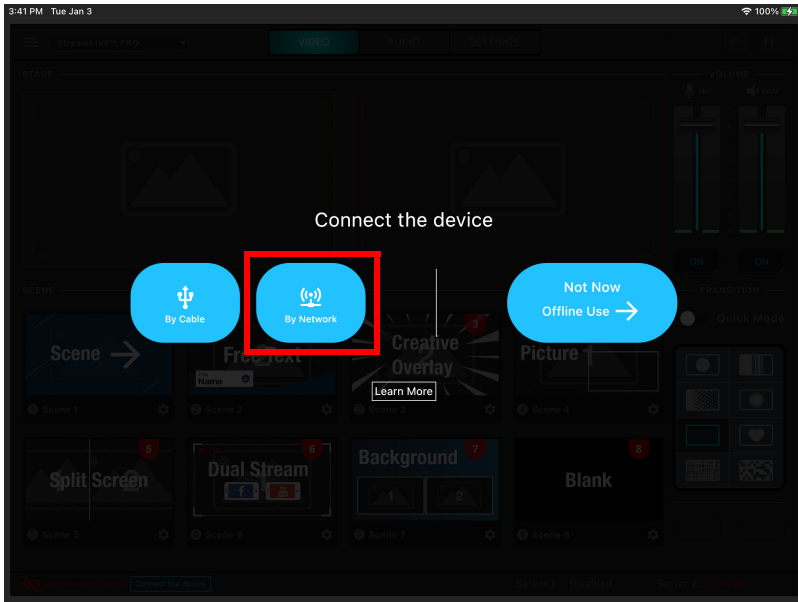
3:41 PM Tue Jan 3
100%

StreamLINK™ PRO
VIDEO
AUDIO
SETTINGS

STAGE
VOLUME
MIC
PGM

Connect the device

By Cable
By Network
Not Now
Offline Use →

ON
ON

SCENE
TRANSITION
Quick Mode

Scene →
Free Text
Name
Creative Overlay
Learn More
Picture
3
1 Scene 1
2 Scene 2
3 Scene 3
4 Scene 4

Split Screen
5
Dual Stream
6
Background
7
1
2
Blank
8
5 Scene 5
6 Scene 6
7 Scene 7
8 Scene 8

Connect the device